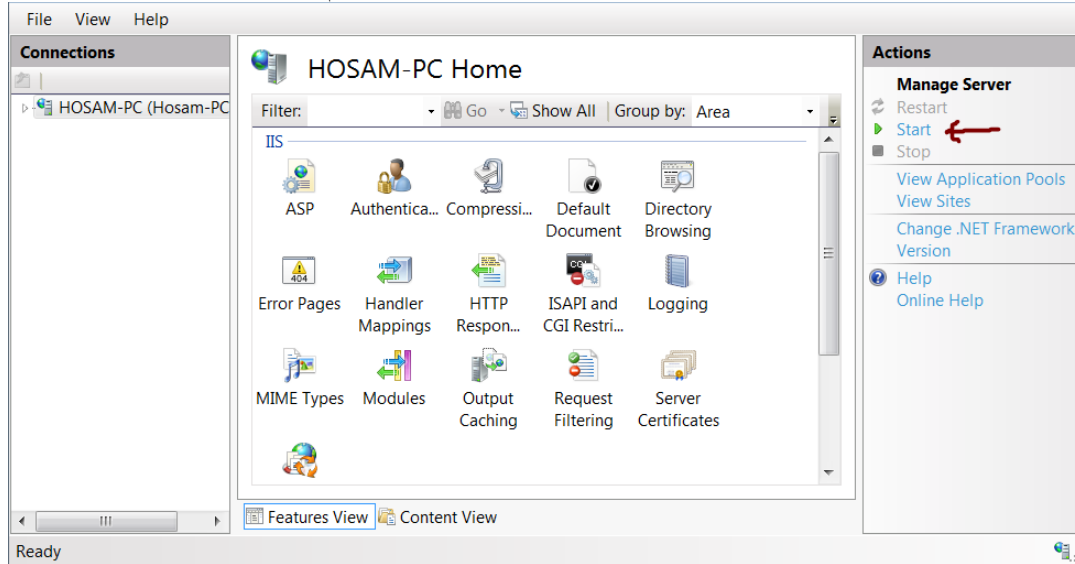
File View Help

Connections

HOSAM-PC (Hosam-PC

HOSAM-PC Home

Filter: Go Show All Group by: Area

IIS

ASP
Authentica...
Compressi...
Default Document
Directory Browsing
Error Pages
Handler Mappings
HTTP Respon...
ISAPI and CGI Restri...
Logging
MIME Types
Modules
Output Caching
Request Filtering
Server Certificates

Features View Content View

Actions

Manage Server
Restart
Start
Stop

View Application Pools
View Sites

Change .NET Framework Version

Help
Online Help

Ready